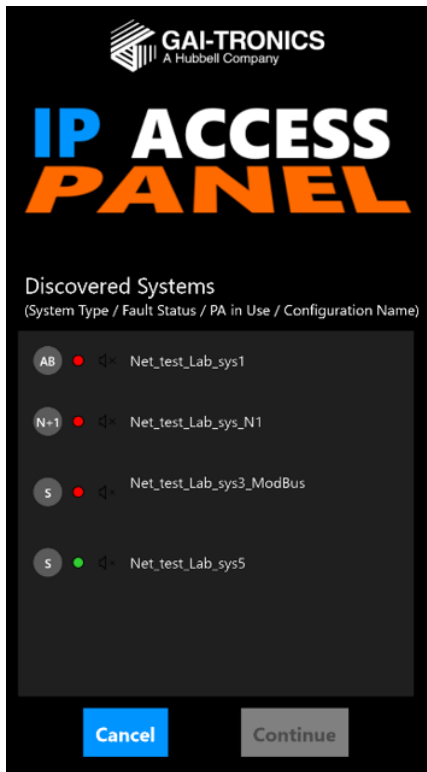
GAI-TRONICS
A Hubbell Company

IP ACCESS
PANEL

Discovered Systems
(System Type / Fault Status / PA in Use / Configuration Name)

AB Net_test_Lab_sys1

N+1 Net_test_Lab_sys_N1

S Net_test_Lab_sys3_ModBus

S Net_test_Lab_sys5

Cancel

Continue